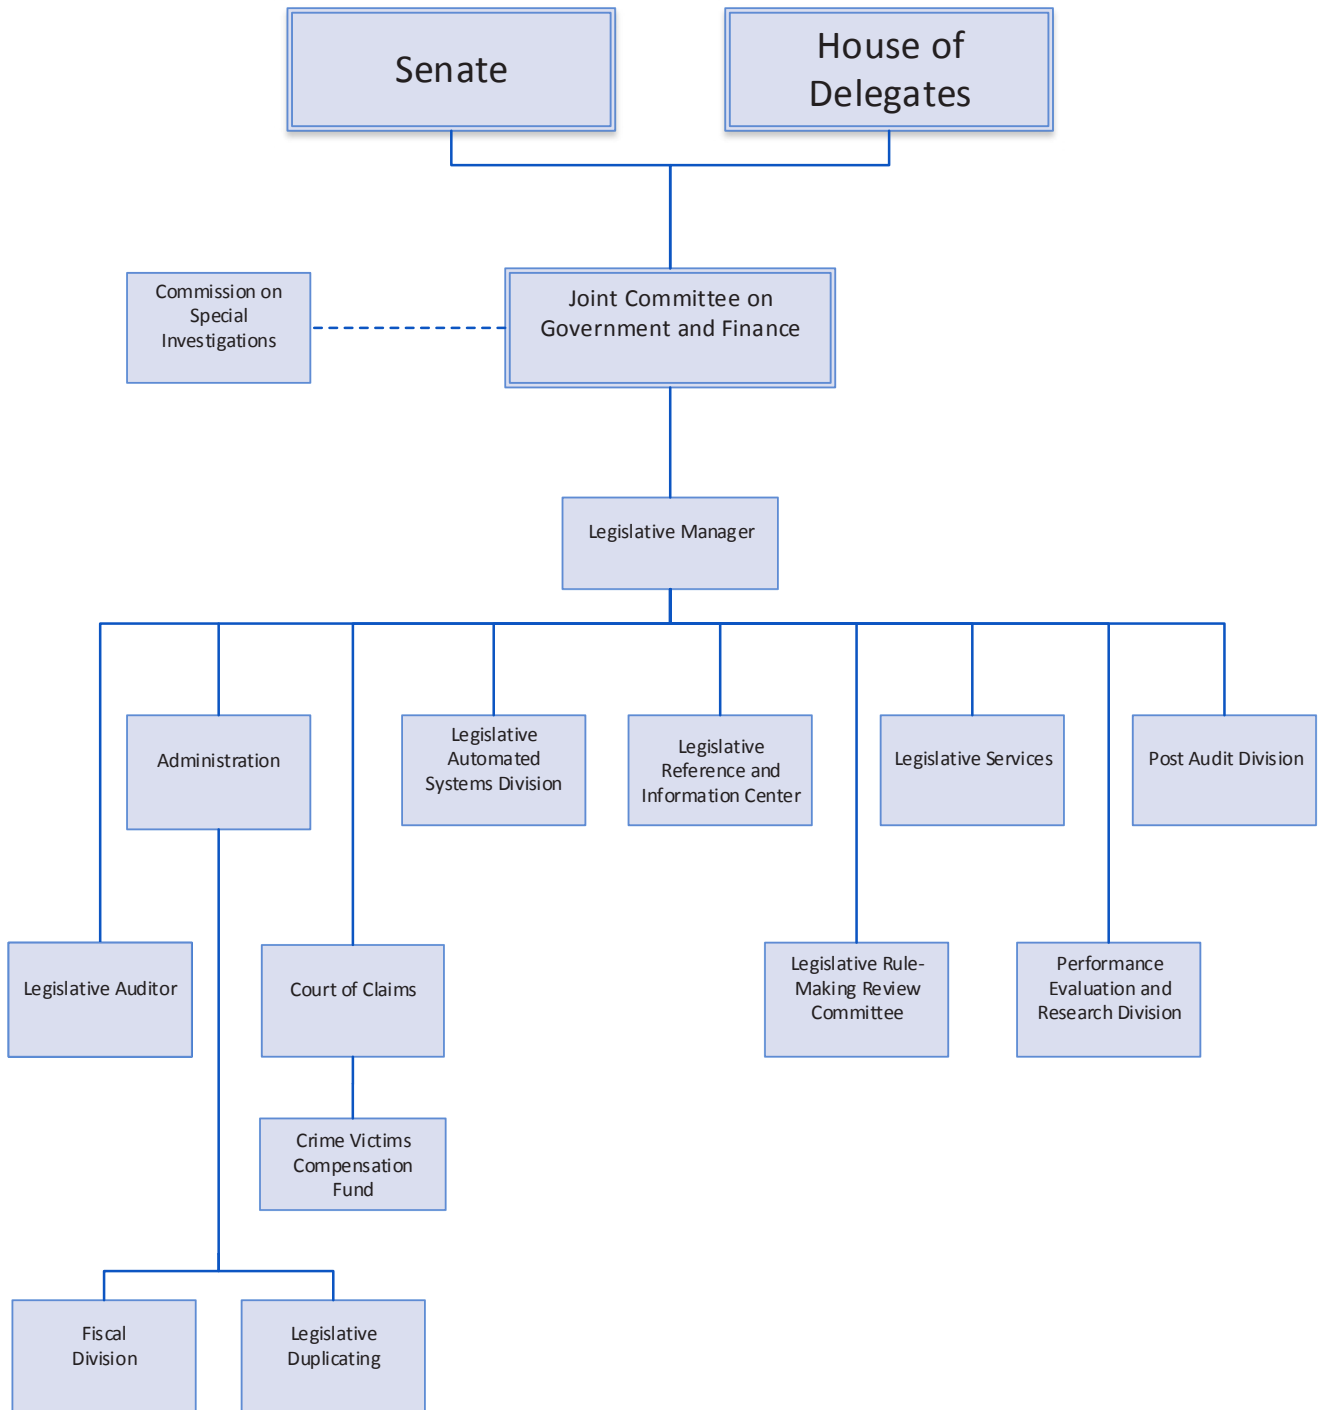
Senate

House of Delegates

Commission on Special Investigations

Joint Committee on Government and Finance

Legislative Manager

Administration

Legislative Automated Systems Division

Legislative Reference and Information Center

Legislative Services

Post Audit Division

Legislative Auditor

Court of Claims

Legislative Rule-Making Review Committee

Performance Evaluation and Research Division

Crime Victims Compensation Fund

Fiscal Division

Legislative Duplicating